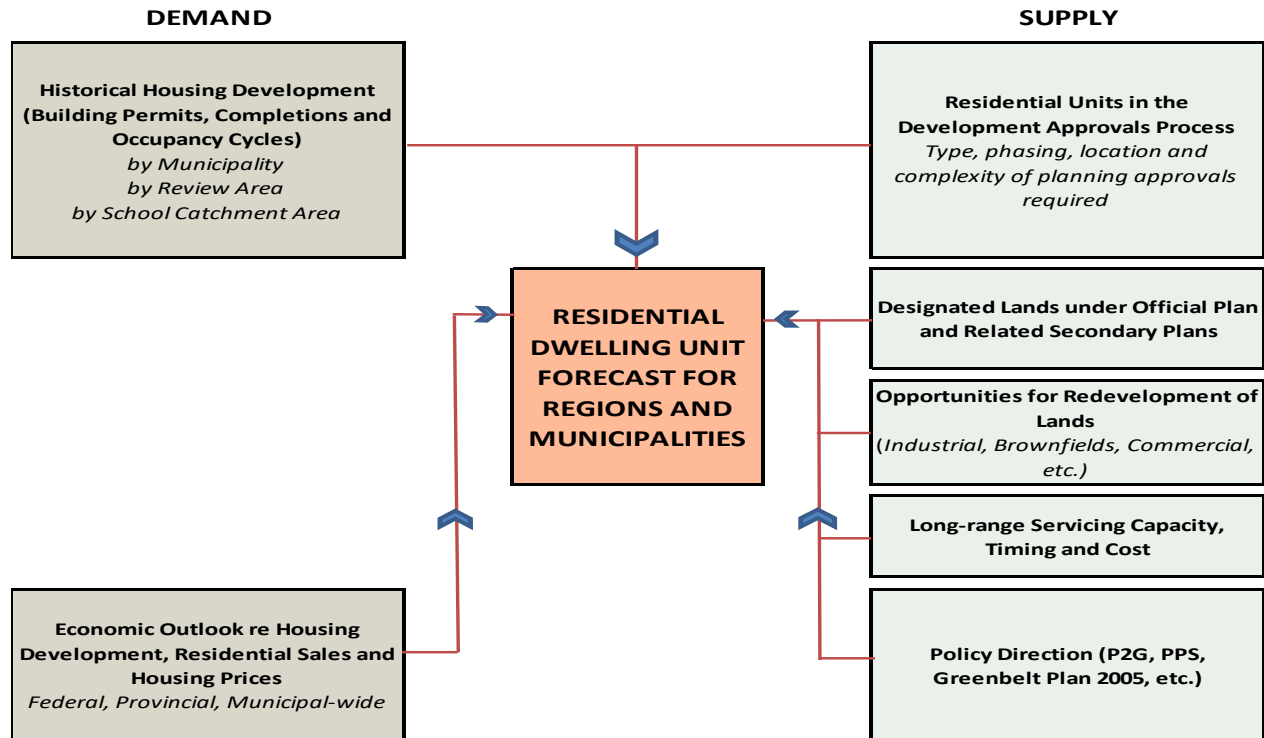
DEMAND

SUPPLY

Historical Housing Development (Building Permits, Completions and Occupancy Cycles)
by Municipality
by Review Area
by School Catchment Area

Residential Units in the Development Approvals Process
Type, phasing, location and complexity of planning approvals required

RESIDENTIAL DWELLING UNIT FORECAST FOR REGIONS AND MUNICIPALITIES

Designated Lands under Official Plan and Related Secondary Plans

Opportunities for Redevelopment of Lands
(Industrial, Brownfields, Commercial, etc.)

Long-range Servicing Capacity, Timing and Cost

Economic Outlook re Housing Development, Residential Sales and Housing Prices
Federal, Provincial, Municipal-wide

Policy Direction (P2G, PPS, Greenbelt Plan 2005, etc.)